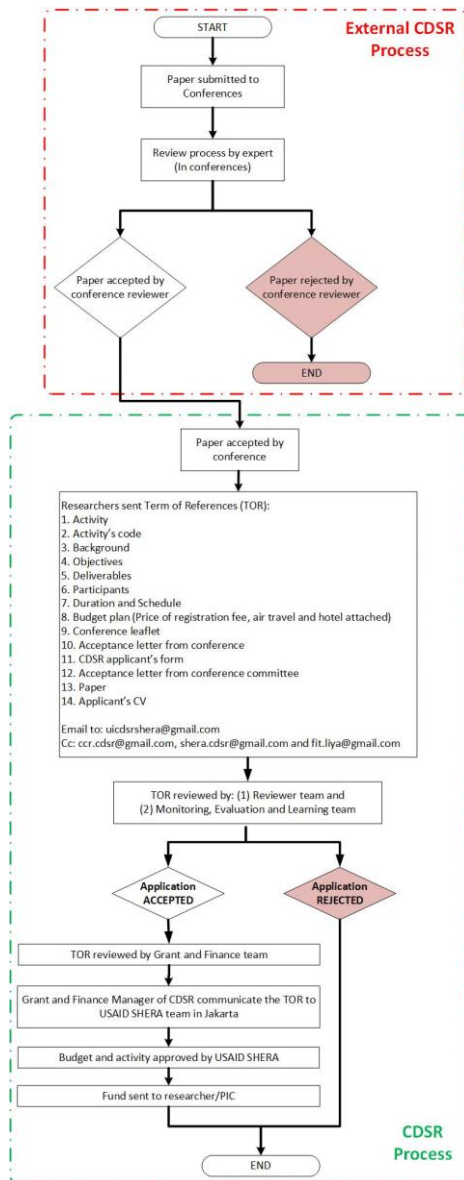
External CDSR Process

START

Paper submitted to Conferences

Review process by expert (In conferences)

Paper accepted by conference reviewer

Paper rejected by conference reviewer

END

Paper accepted by conference

Researchers sent Term of References (TOR):
1. Activity
2. Activity's code
3. Background
4. Objectives
5. Deliverables
6. Participants
7. Duration and Schedule
8. Budget plan (Price of registration fee, air travel and hotel attached)
9. Conference leaflet
10. Acceptance letter from conference
11. CDSR applicant's form
12. Acceptance letter from conference committee
13. Paper
14. Applicant's CV

Email to: uicdsrshera@gmail.com
Cc: ccr.cdsr@gmail.com, shera.cdsr@gmail.com and fit.liya@gmail.com

TOR reviewed by: (1) Reviewer team and (2) Monitoring, Evaluation and Learning team

Application ACCEPTED

Application REJECTED

TOR reviewed by Grant and Finance team

Grant and Finance Manager of CDSR communicate the TOR to USAID SHERA team in Jakarta

Budget and activity approved by USAID SHERA

Fund sent to researcher/PIC

END

CDSR Process